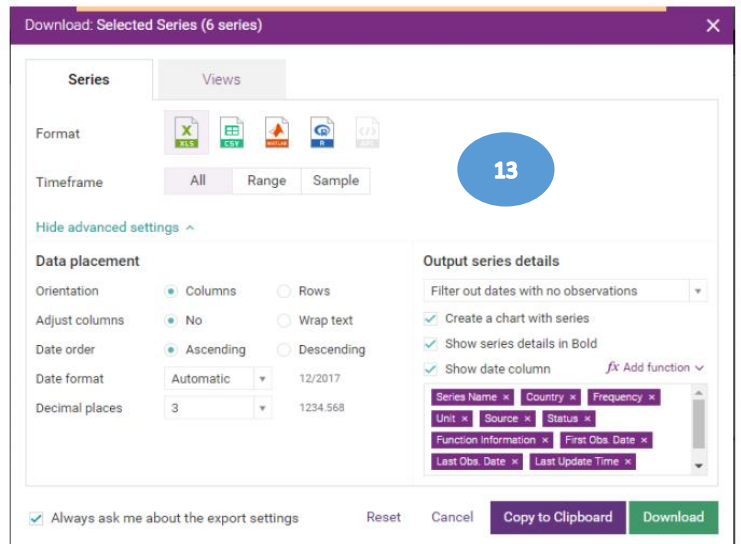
Download: Selected Series (6 series)

Series

Views

Format

XLS CSV MATLAB R

Timeframe

All Range Sample

13

Hide advanced settings

Data placement

Orientation Columns Rows

Adjust columns No Wrap text

Date order Ascending Descending

Date format Automatic 12/2017

Decimal places 3 1234.568

Output series details

Filter out dates with no observations

Create a chart with series

Show series details in Bold

Show date column

$fx$ Add function

Series Name × Country × Frequency × Unit × Source × Status × Function Information × First Obs. Date × Last Obs. Date × Last Update Time ×

Always ask me about the export settings

Reset

Cancel

Copy to Clipboard

Download